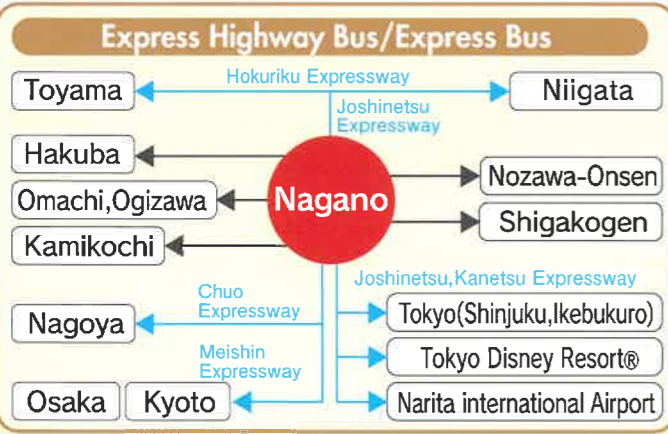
Express Highway Bus/Express Bus

Toyama

Hokuriku Expressway

Niigata

Joshinetsu Expressway

Hakuba

Omachi,Ogizawa

Kamikochi

Nagano

Nozawa-Onsen

Shigakogen

Joshinetsu,Kanetsu Expressway

Chuo Expressway

Nagoya

Tokyo(Shinjuku,Ikebukuro)

Meishin Expressway

Tokyo Disney Resort®

Osaka

Kyoto

Narita international Airport